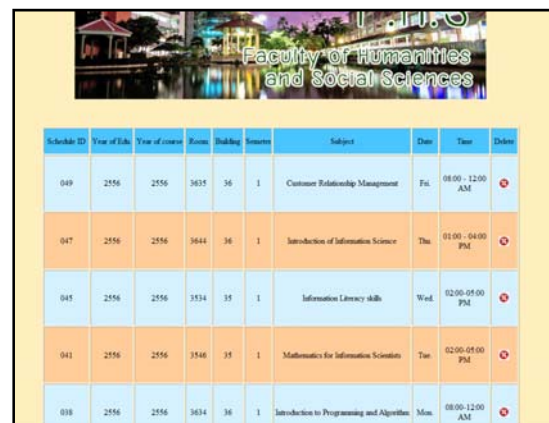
Faculty of Humanities and Social Sciences

| Schedule ID | Year of Edu | Year of course | Room | Building | Semeter | Subject | Date | Time | Delete |
|---|---|---|---|---|---|---|---|---|---|
| 049 | 2556 | 2556 | 3635 | 36 | 1 | Customer Relationship Management | Fri. | 08:00 - 12:00 AM | |
| 047 | 2556 | 2556 | 3644 | 36 | 1 | Introduction of Information Science | Thu. | 01:00 - 04:00 PM | |
| 045 | 2556 | 2556 | 3534 | 35 | 1 | Information Literacy skills | Wed. | 02:00-05:00 PM | |
| 041 | 2556 | 2556 | 3546 | 35 | 1 | Mathematics for Information Scientists | Tue. | 02:00-05:00 PM | |
| 038 | 2556 | 2556 | 3634 | 36 | 1 | Introduction to Programming and Algorithms | Mon. | 08:00-12:00 AM | |